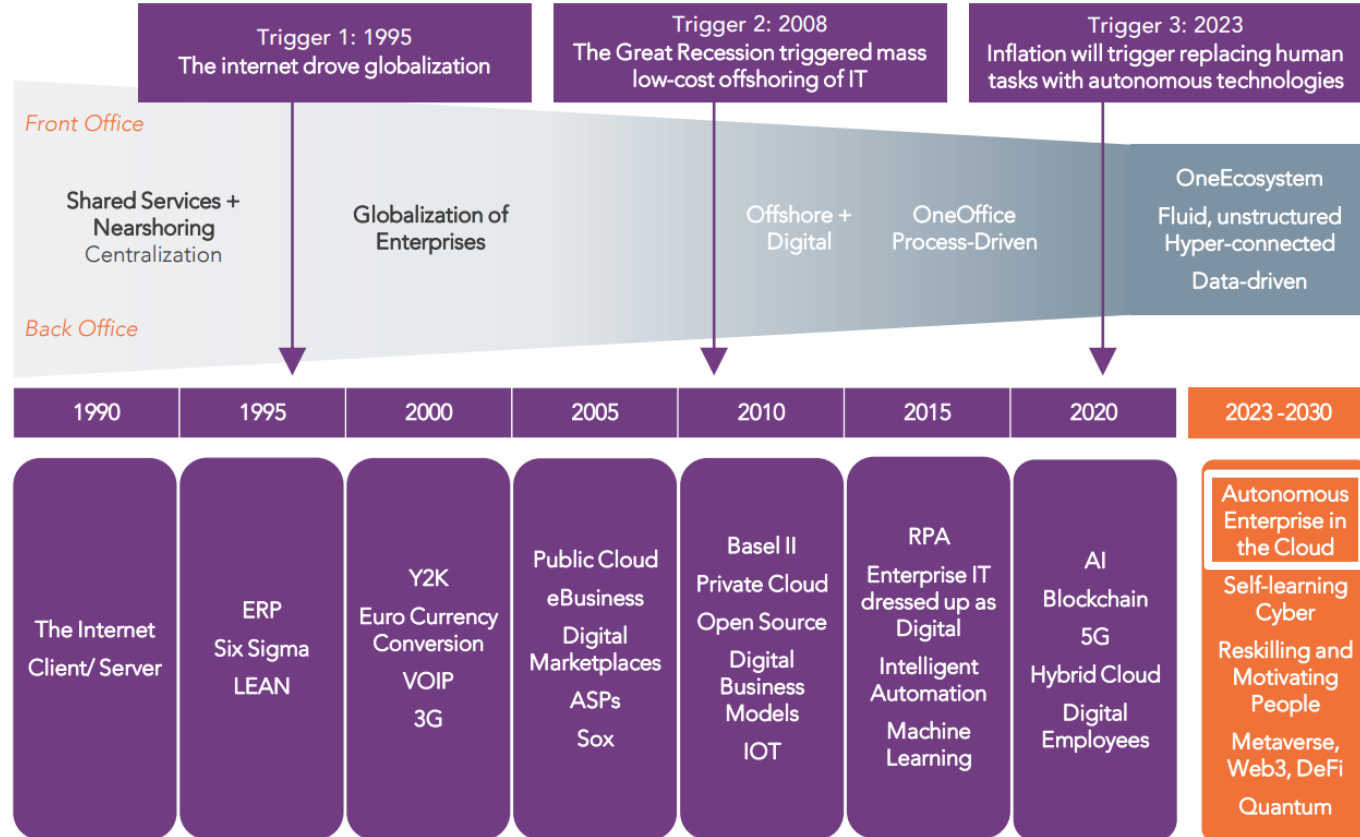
Trigger 1: 1995
The internet drove globalization

Trigger 2: 2008
The Great Recession triggered mass low-cost offshoring of IT

Trigger 3: 2023
Inflation will trigger replacing human tasks with autonomous technologies

Front Office

Back Office

Shared Services + Nearshoring
Centralization

Globalization of Enterprises

Offshore + Digital

OneOffice
Process-Driven

OneEcosystem
Fluid, unstructured
Hyper-connected
Data-driven

| 1990 | 1995 | 2000 | 2005 | 2010 | 2015 | 2020 | 2023 -2030 |
|---|---|---|---|---|---|---|---|

The Internet
Client/ Server

ERP
Six Sigma
LEAN

Y2K
Euro Currency Conversion
VOIP
3G

Public Cloud
eBusiness
Digital Marketplaces
ASPs
Sox

Basel II
Private Cloud
Open Source
Digital Business Models
IOT

RPA
Enterprise IT dressed up as Digital
Intelligent Automation
Machine Learning

AI
Blockchain
5G
Hybrid Cloud
Digital Employees

Autonomous Enterprise in the Cloud
Self-learning Cyber
Reskilling and Motivating People
Metaverse, Web3, DeFi
Quantum